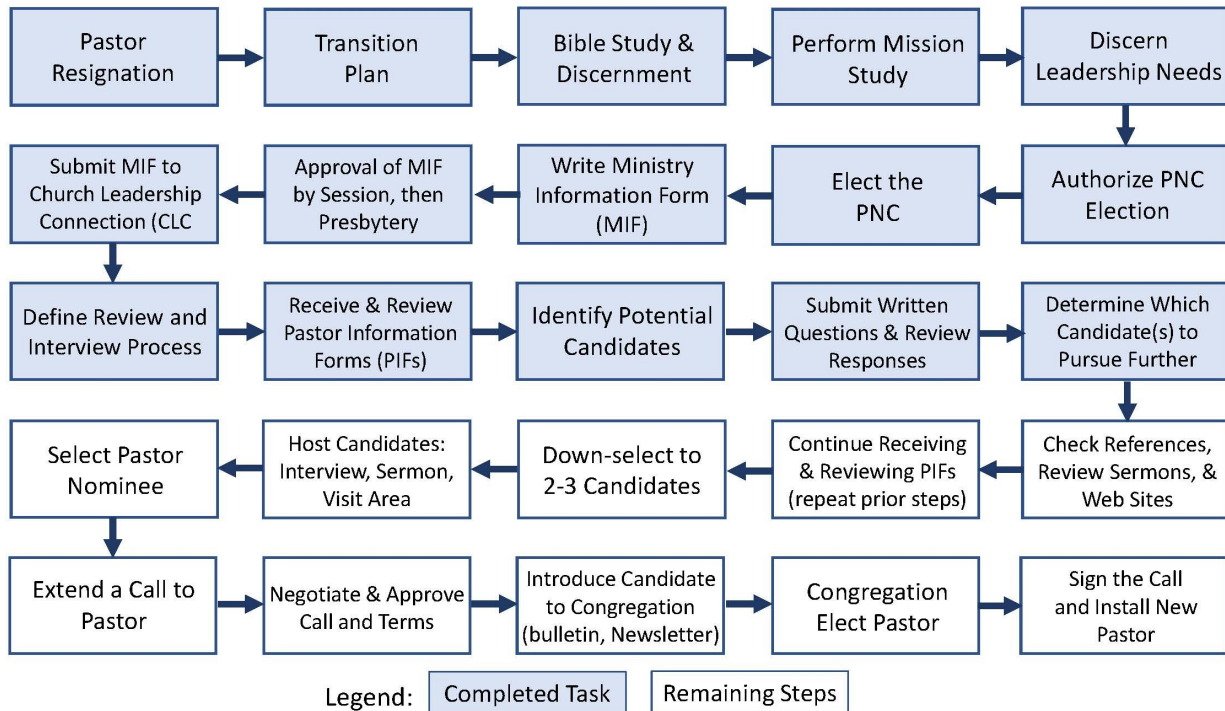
Pastor Resignation

Transition Plan

Bible Study & Discernment

Perform Mission Study

Discern Leadership Needs

Authorize PNC Election

Elect the PNC

Write Ministry Information Form (MIF)

Approval of MIF by Session, then Presbytery

Submit MIF to Church Leadership Connection (CLC

Define Review and Interview Process

Receive & Review Pastor Information Forms (PIFs)

Identify Potential Candidates

Submit Written Questions & Review Responses

Determine Which Candidate(s) to Pursue Further

Check References, Review Sermons, & Web Sites

Continue Receiving & Reviewing PIFs (repeat prior steps)

Down-select to 2-3 Candidates

Host Candidates: Interview, Sermon, Visit Area

Select Pastor Nominee

Extend a Call to Pastor

Negotiate & Approve Call and Terms

Introduce Candidate to Congregation (bulletin, Newsletter)

Congregation Elect Pastor

Sign the Call and Install New Pastor

Legend: Completed Task Remaining Steps